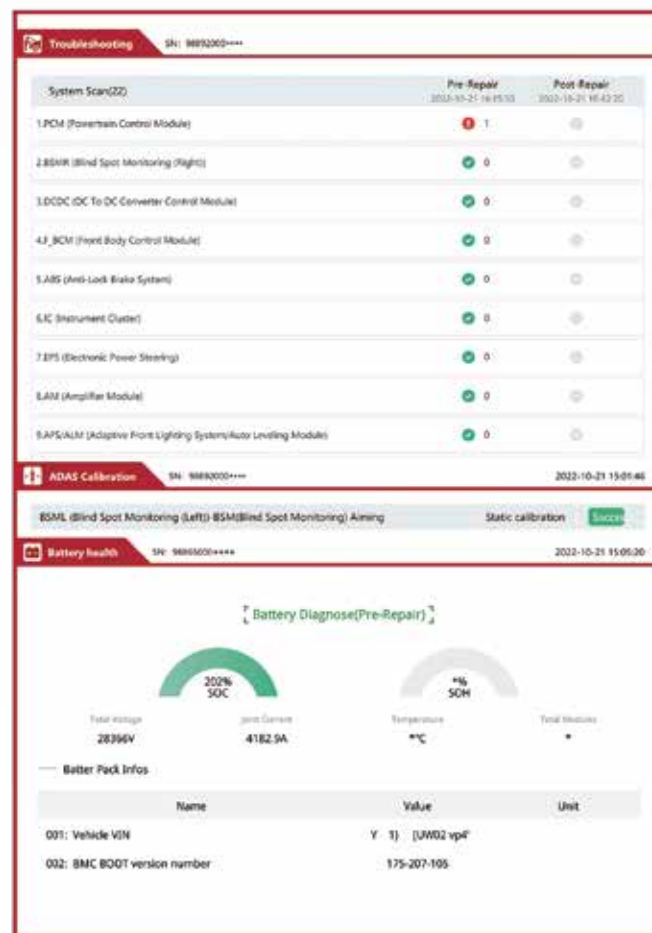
Troubleshooting SN: 98892003****

| System Scan(22) | Pre-Repair 2022-10-21 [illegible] | Post-Repair 2022-10-21 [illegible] |
|---|---|---|
| 1.PCM (Powertrain Control Module) | 1 | |
| 2.BSMR (Blind Spot Monitoring (Right)) | 0 | |
| 3.DCDC (DC To DC Converter Control Module) | 0 | |
| 4.F_BCM (Front Body Control Module) | 0 | |
| 5.ABS (Anti-Lock Brake System) | 0 | |
| 6.IC (Instrument Cluster) | 0 | |
| 7.EPS (Electronic Power Steering) | 0 | |
| 8.AM (Amplifier Module) | 0 | |
| 9.APS/ALM (Adaptive Front Lighting System/Auto Leveling Module) | 0 | |

ADAS Calibration SN: 98892000**** 2022-10-21 15:01:46

BSML (Blind Spot Monitoring (Left))-BSM(Blind Spot Monitoring) Aiming Static calibration Succe

Battery health SN: 98865000**** 2022-10-21 15:05:20

Battery Diagnose(Pre-Repair)

202% SOC

*% SOH

Total Voltage 28396V
Joint Current 4182.9A
Temperature *℃
Total Modules *

Batter Pack Infos

| Name | Value | Unit |
|---|---|---|
| 001: Vehicle VIN | Y 1) [UW02 vp4' | |
| 002: BMC BOOT version number | 175-207-105 | |